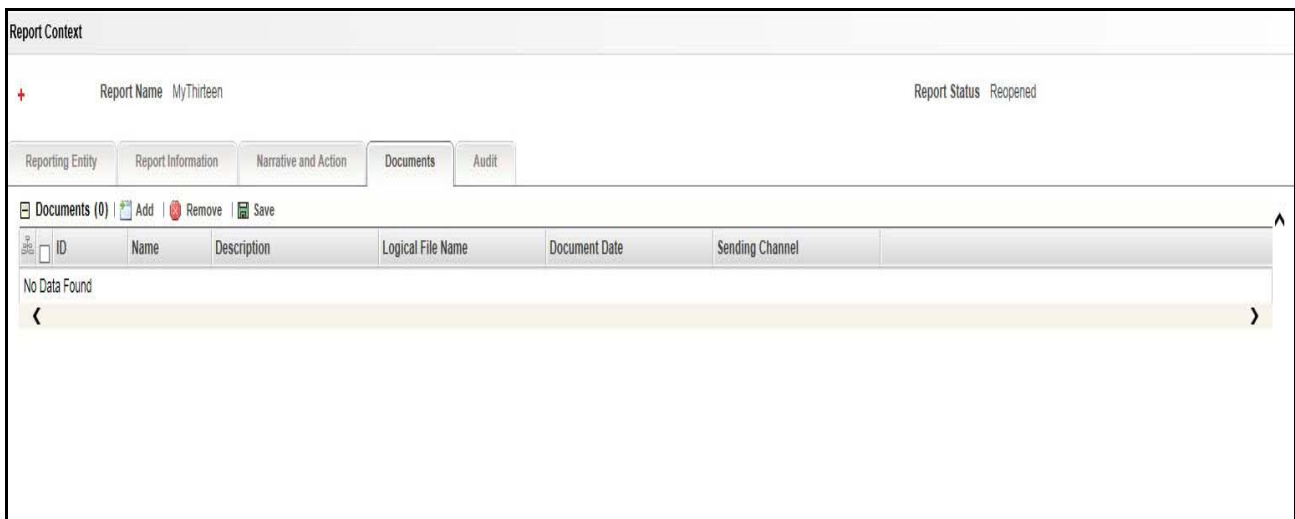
Report Context

Report Name MyThirteen

Report Status Reopened

Reporting Entity | Report Information | Narrative and Action | Documents | Audit

Documents (0) | Add | Remove | Save

| ID | Name | Description | Logical File Name | Document Date | Sending Channel |
|---|---|---|---|---|---|
| No Data Found | | | | | |